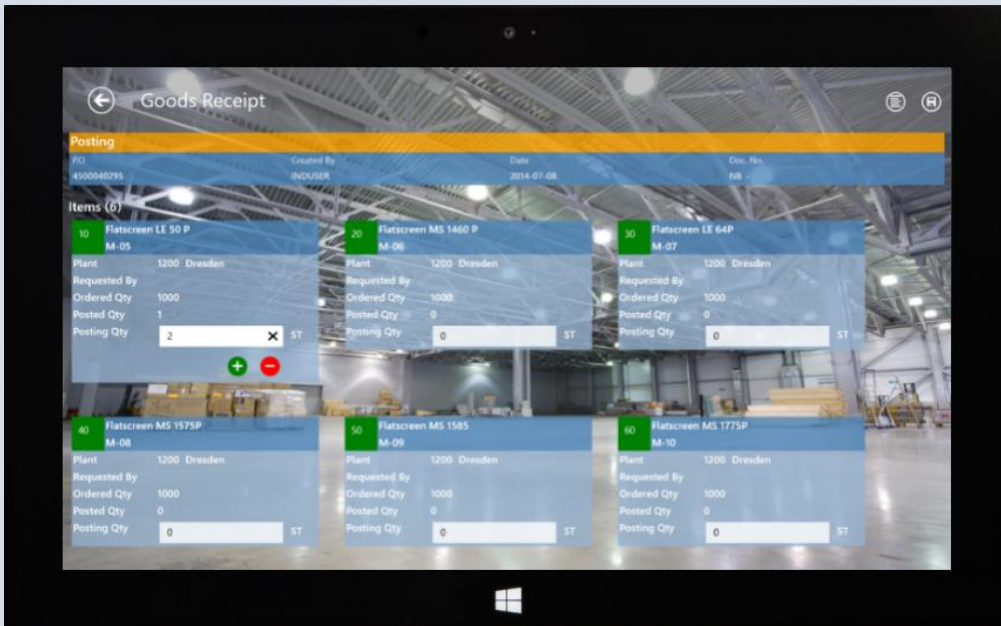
Goods Receipt

Posting

| P.O. | Created By | Date | Doc. No. |
|---|---|---|---|
| 4500040295 | INDUSER | 2014-07-08 | NB |

Items (6)

10 Flatscreen LE 50 P
M-05
Plant 1200 Dresden
Requested By
Ordered Qty 1000
Posted Qty 1
Posting Qty 2 ST

20 Flatscreen MS 1460 P
M-06
Plant 1200 Dresden
Requested By
Ordered Qty 1000
Posted Qty 0
Posting Qty 0 ST

30 Flatscreen LE 64P
M-07
Plant 1200 Dresden
Requested By
Ordered Qty 1000
Posted Qty 0
Posting Qty 0 ST

40 Flatscreen MS 1575P
M-08
Plant 1200 Dresden
Requested By
Ordered Qty 1000
Posted Qty 0
Posting Qty 0 ST

50 Flatscreen MS 1585
M-09
Plant 1200 Dresden
Requested By
Ordered Qty 1000
Posted Qty 0
Posting Qty 0 ST

60 Flatscreen MS 1775P
M-10
Plant 1200 Dresden
Requested By
Ordered Qty 1000
Posted Qty 0
Posting Qty 0 ST